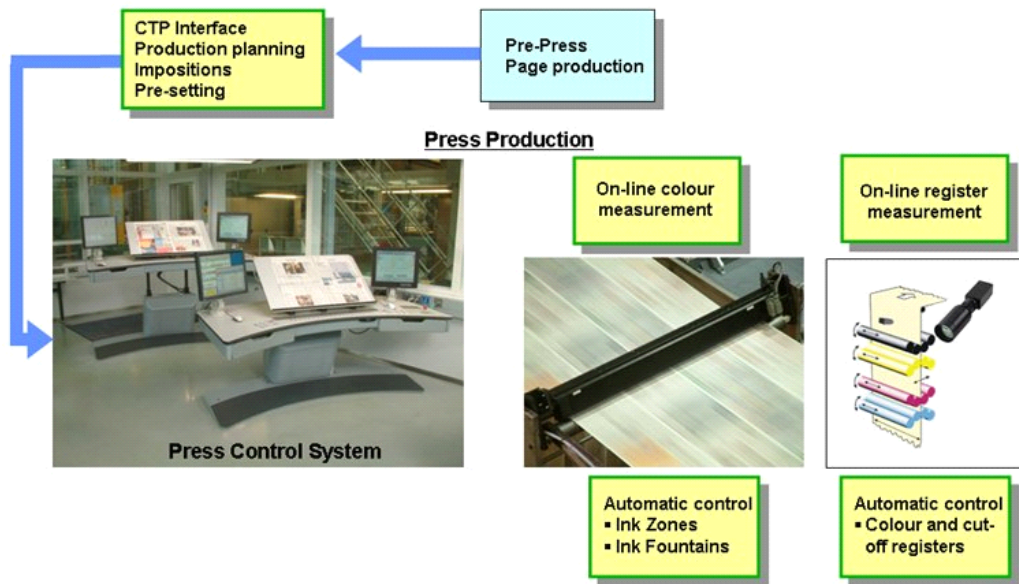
CTP Interface
Production planning
Impositions
Pre-setting

Pre-Press
Page production

Press Production

Press Control System

On-line colour measurement

On-line register measurement

Automatic control
▪ Ink Zones
▪ Ink Fountains

Automatic control
▪ Colour and cut-off registers